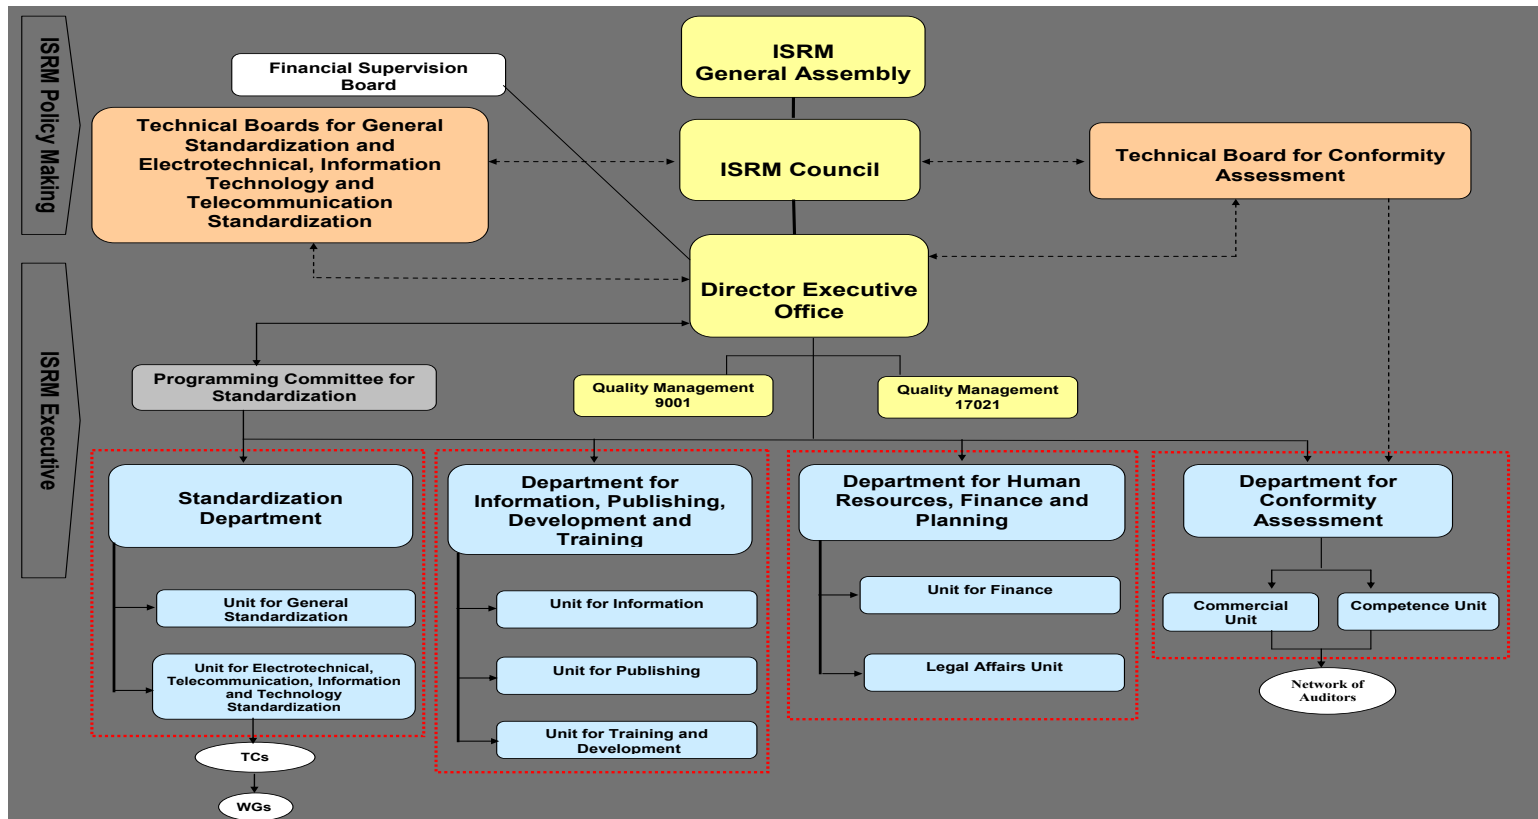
ISRM Policy Making

Financial Supervision Board

ISRM General Assembly

Technical Boards for General Standardization and Electrotechnical, Information Technology and Telecommunication Standardization

ISRM Council

Technical Board for Conformity Assessment

ISRM Executive

Director Executive Office

Programming Committee for Standardization

Quality Management 9001

Quality Management 17021

Standardization Department

Department for Information, Publishing, Development and Training

Department for Human Resources, Finance and Planning

Department for Conformity Assessment

Unit for General Standardization

Unit for Electrotechnical, Telecommunication, Information and Technology Standardization

TCs

WGs

Unit for Information

Unit for Publishing

Unit for Training and Development

Unit for Finance

Legal Affairs Unit

Commercial Unit

Competence Unit

Network of Auditors